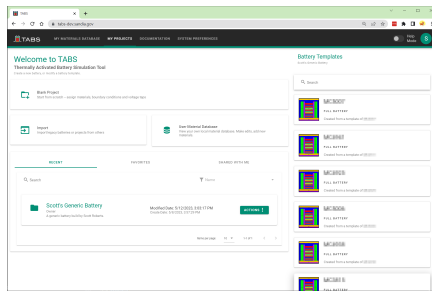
TABS

tabs-dev.sandia.gov

TABS MY MATERIALS DATABASE MY PROJECTS DOCUMENTATION SYSTEM PREFERENCES

Help Mode S

Welcome to TABS
Thermally Activated Battery Simulation Tool
Create a new battery or access an existing project

Blank Project
Start from scratch - assign materials, boundary conditions and voltage data

Import
Import existing batteries or projects from others

User Material Database
Define your own custom materials database. Make edits, add new materials.

RECENT FAVORITES SHARED WITH ME

Search

Filters

Scott's Generic Battery
Owner
A generic battery built by Scott Roberts

Modified Date: 5/12/2023, 2:03:17 PM
Created Date: 5/9/2023, 2:07:29 PM

ACTIONS

Items per page: 10 1 - 1 of 1

Battery Templates
Create a battery template

Search

MC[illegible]
FULL BATTERY
Created from a template of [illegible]

MC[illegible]
FULL BATTERY
Created from a template of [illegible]

MC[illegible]
FULL BATTERY
Created from a template of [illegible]

MC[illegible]
FULL BATTERY
Created from a template of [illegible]

MC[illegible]
FULL BATTERY
Created from a template of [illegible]

MC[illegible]
FULL BATTERY
Created from a template of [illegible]

MC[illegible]